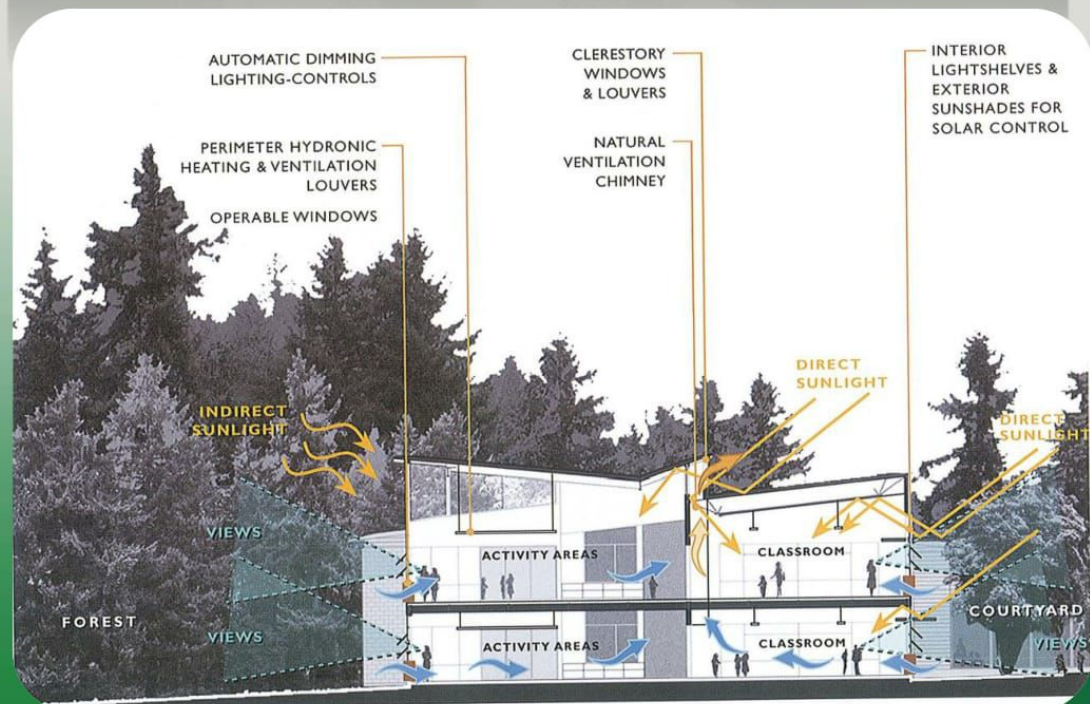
AUTOMATIC DIMMING LIGHTING-CONTROLS

PERIMETER HYDRONIC HEATING & VENTILATION LOUVERS

OPERABLE WINDOWS

CLERESTORY WINDOWS & LOUVERS

NATURAL VENTILATION CHIMNEY

INTERIOR LIGHTSHELVES & EXTERIOR SUNSHADES FOR SOLAR CONTROL

DIRECT SUNLIGHT

INDIRECT SUNLIGHT

DIRECT SUNLIGHT

VIEWS

ACTIVITY AREAS

CLASSROOM

FOREST

VIEWS

ACTIVITY AREAS

CLASSROOM

COURTYARD

VIEWS